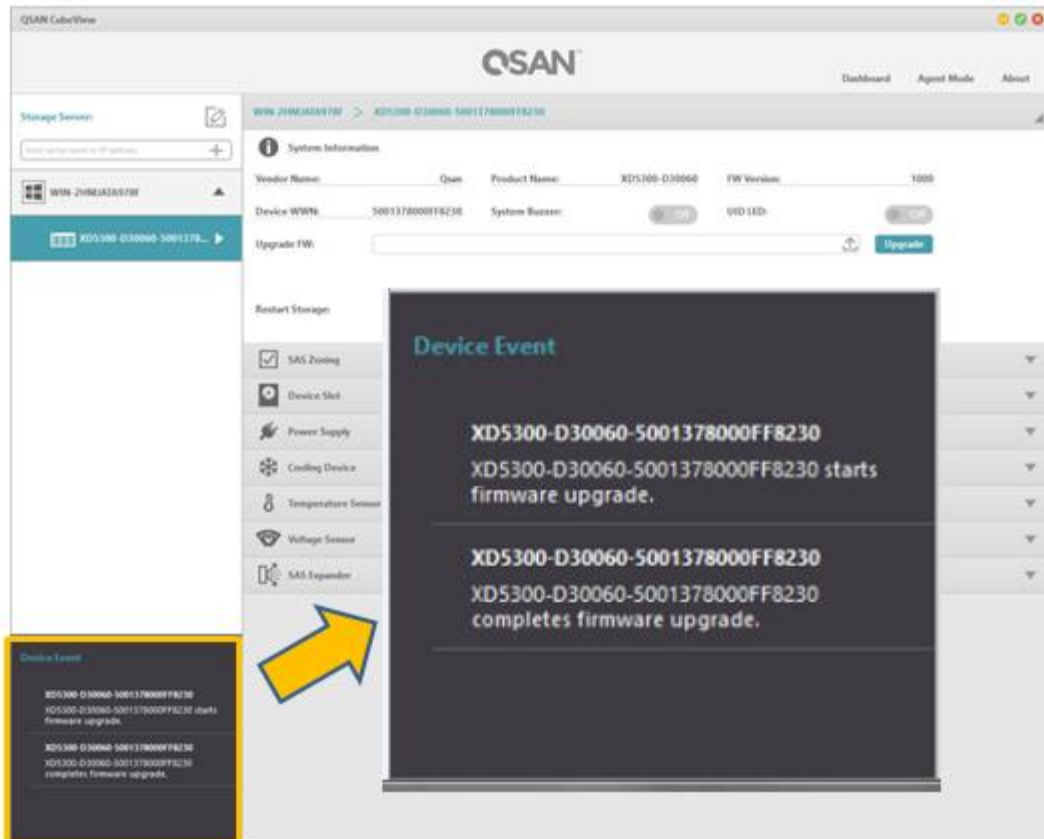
QSAN CubeView

QSAN

Dashboard Agent Mode About

Storage Server:

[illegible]

WIN-2HMJATA978

XD5300-D30060-5001378...

WIN-2HMJATA978 > XD5300-D30060-5001378000FF8230

System Information

Vendor Name: Qsan

Product Name: XD5300-D30060

FW Version: 1000

Device WWN: 5001378000FF8230

System Buzzer: Off

UID LED: Off

Upgrade FW:

Upgrade

Restart Storage:

SAS Zoning

Device Slot

Power Supply

Cooling Device

Temperature Sensor

Voltage Sensor

SAS Expander

Device Event

XD5300-D30060-5001378000FF8230

XD5300-D30060-5001378000FF8230 starts firmware upgrade.

XD5300-D30060-5001378000FF8230

XD5300-D30060-5001378000FF8230 completes firmware upgrade.

Device Event

XD5300-D30060-5001378000FF8230

XD5300-D30060-5001378000FF8230 starts firmware upgrade.

XD5300-D30060-5001378000FF8230

XD5300-D30060-5001378000FF8230 completes firmware upgrade.